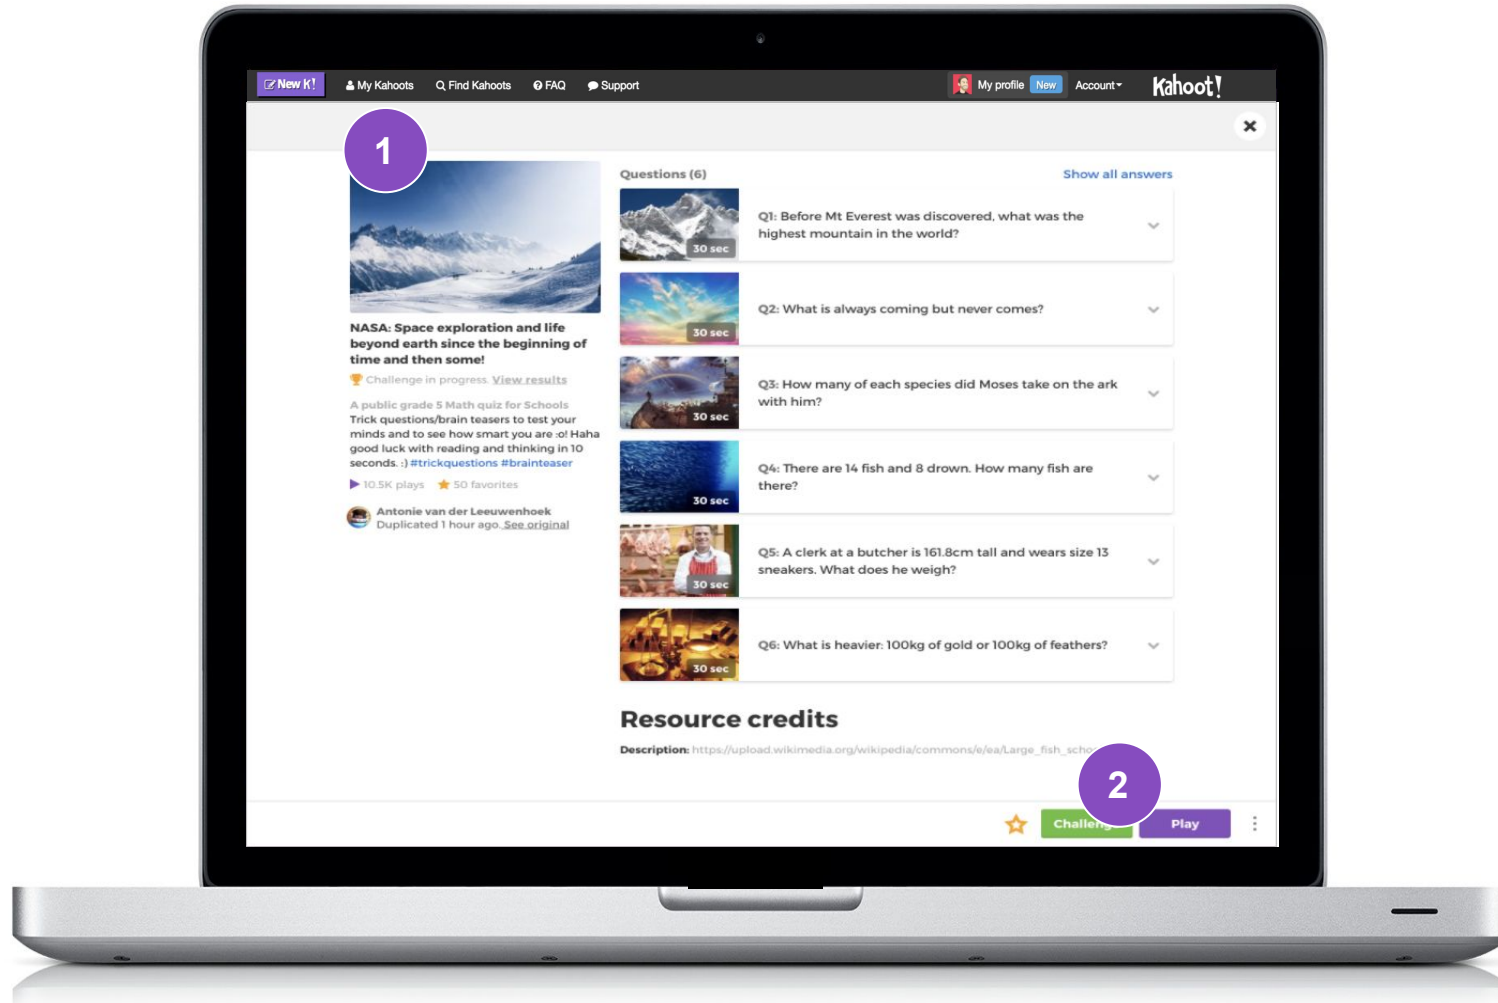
New K! My Kahoots Find Kahoots FAQ Support My profile New Account Kahoot!

1

NASA: Space exploration and life beyond earth since the beginning of time and then some!

Challenge in progress. View results

A public grade 5 Math quiz for Schools
Trick questions/brain teasers to test your minds and to see how smart you are :o! Haha good luck with reading and thinking in 10 seconds. :) #trickquestions #brainteaser

10.5K plays 50 favorites

Antonie van der Leeuwenhoek
Duplicated 1 hour ago. See original

Questions (6) Show all answers

30 sec Q1: Before Mt Everest was discovered, what was the highest mountain in the world?

30 sec Q2: What is always coming but never comes?

30 sec Q3: How many of each species did Moses take on the ark with him?

30 sec Q4: There are 14 fish and 8 drown. How many fish are there?

30 sec Q5: A clerk at a butcher is 161.8cm tall and wears size 13 sneakers. What does he weigh?

30 sec Q6: What is heavier: 100kg of gold or 100kg of feathers?

Resource credits

Description: https://upload.wikimedia.org/wikipedia/commons/e/ea/Large_fish_scho

2

Challenge Play